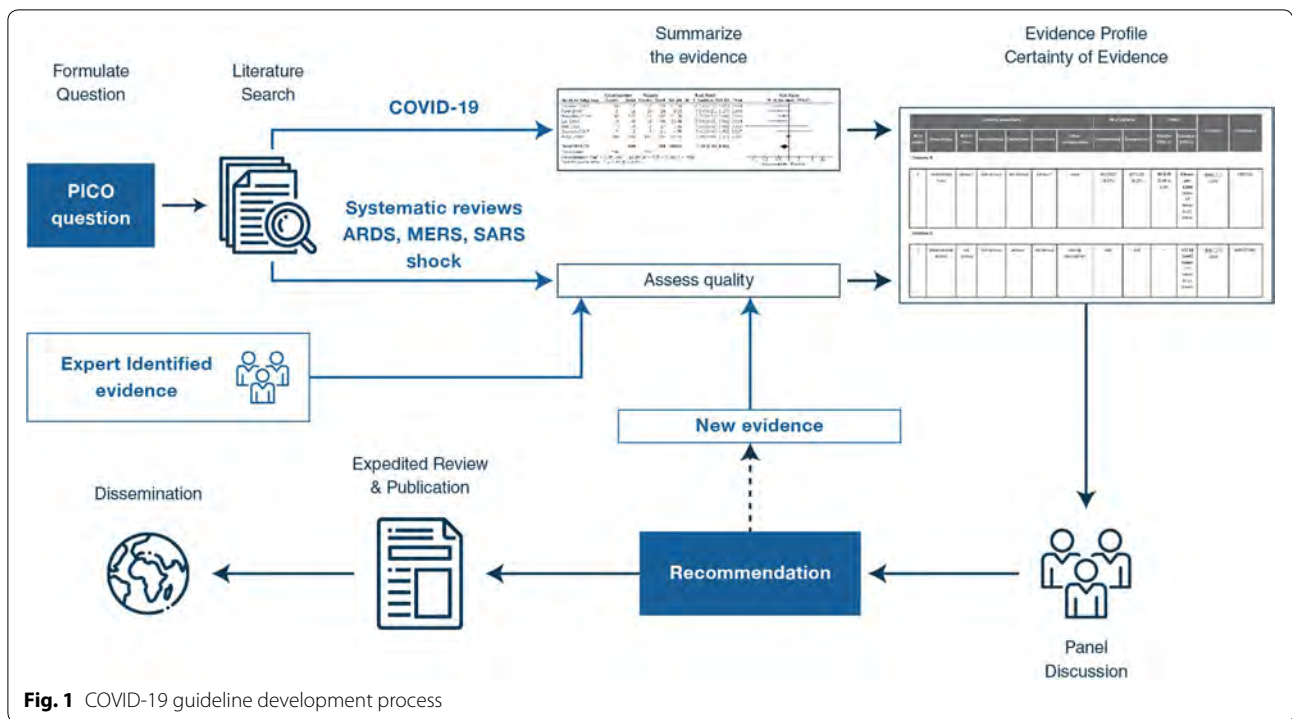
Formulate Question

Literature Search

Summarize the evidence

Evidence Profile Certainty of Evidence

PICO question

COVID-19

Systematic reviews ARDS, MERS, SARS shock

Assess quality

Expert Identified evidence

New evidence

Expedited Review & Publication

Dissemination

Recommendation

Panel Discussion

**Fig. 1** COVID-19 guideline development process